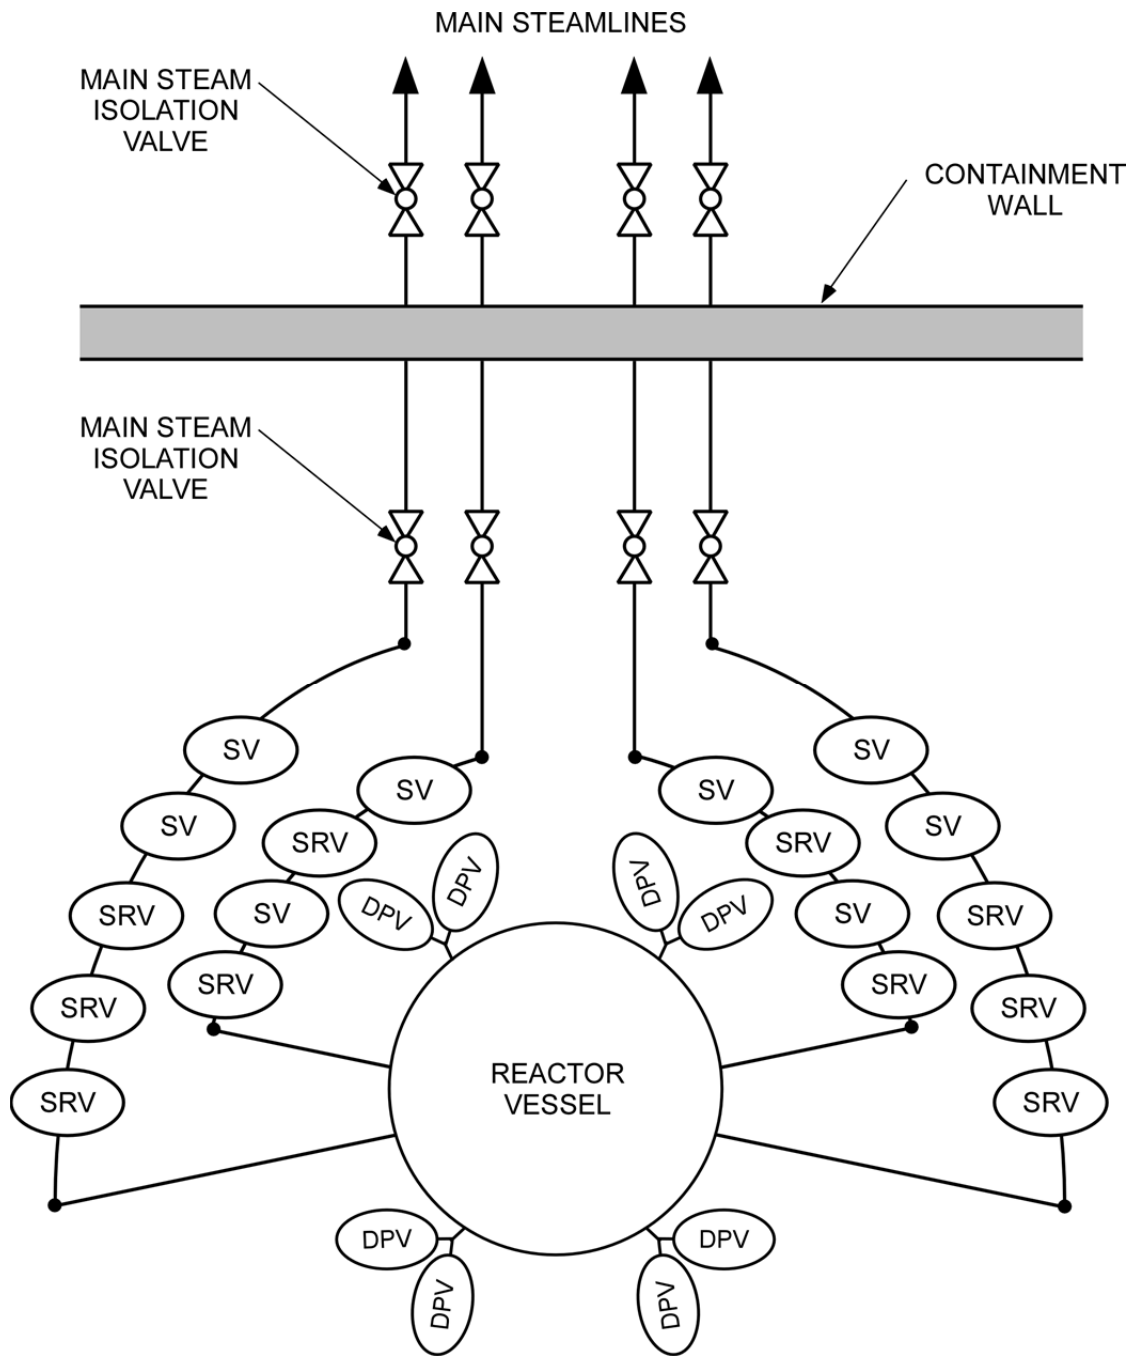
MAIN STEAMLINES

MAIN STEAM ISOLATION VALVE

CONTAINMENT WALL

MAIN STEAM ISOLATION VALVE

SV
SV
SRV
SRV
SRV

SV
SRV
SV
SRV

DPV
DPV

DPV
DPV

SV
SRV
SV
SRV

SV
SV
SRV
SRV
SRV

REACTOR VESSEL

DPV
DPV
DPV
DPV